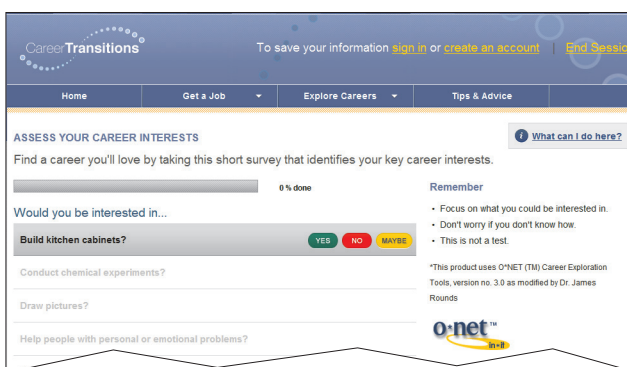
CareerTransitions

To save your information sign in or create an account | End Sessio

Home | Get a Job | Explore Careers | Tips & Advice

ASSESS YOUR CAREER INTERESTS

What can I do here?

Find a career you'll love by taking this short survey that identifies your key career interests.

0 % done

Would you be interested in...

Build kitchen cabinets?

YES NO MAYBE

Conduct chemical experiments?

Draw pictures?

Help people with personal or emotional problems?

Remember

• Focus on what you could be interested in.
• Don't worry if you don't know how.
• This is not a test.

*This product uses O*NET (TM) Career Exploration Tools, version no. 3.0 as modified by Dr. James Rounds

o•net in•it